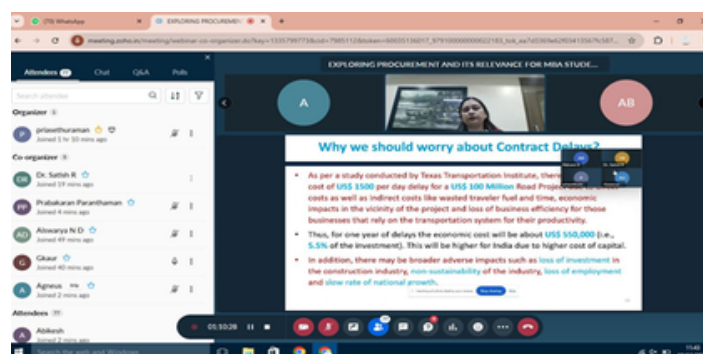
(70) WhatsApp
EXPLORING PROCUREMEN
meeting.zoho.in/meeting/webinar-co-organizer.do?key=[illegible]

Attendees
Chat
Q&A
Polls
Search attendee
Organizer
prasethuraman
Joined 1 hr 10 mins ago
Co-organizer
Dr. Satish R
Joined 19 mins ago
Prabakaran Paranthaman
Joined 4 mins ago
Aiswarya N D
Joined 49 mins ago
Gkaur
Joined 40 mins ago
Agneus
Joined 2 mins ago
Attendees
Abikesh
Joined 2 mins ago

EXPLORING PROCUREMENT AND ITS RELEVANCE FOR MBA STUDE...

A
AB

Why we should worry about Contract Delays?

As per a study conducted by Texas Transportation Institute, there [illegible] cost of US$ 1500 per day delay for a US$ 100 Million Road Project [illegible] costs as well as indirect costs like wasted traveler fuel and time, economic impacts in the vicinity of the project and loss of business efficiency for those businesses that rely on the transportation system for their productivity.

Thus, for one year of delays the economic cost will be about US$ 550,000 (i.e., 5.5% of the investment). This will be higher for India due to higher cost of capital.

In addition, there may be broader adverse impacts such as loss of investment in the construction industry, non-sustainability of the industry, loss of employment and slow rate of national growth.

01:10:28

Search the web and Windows
11:48